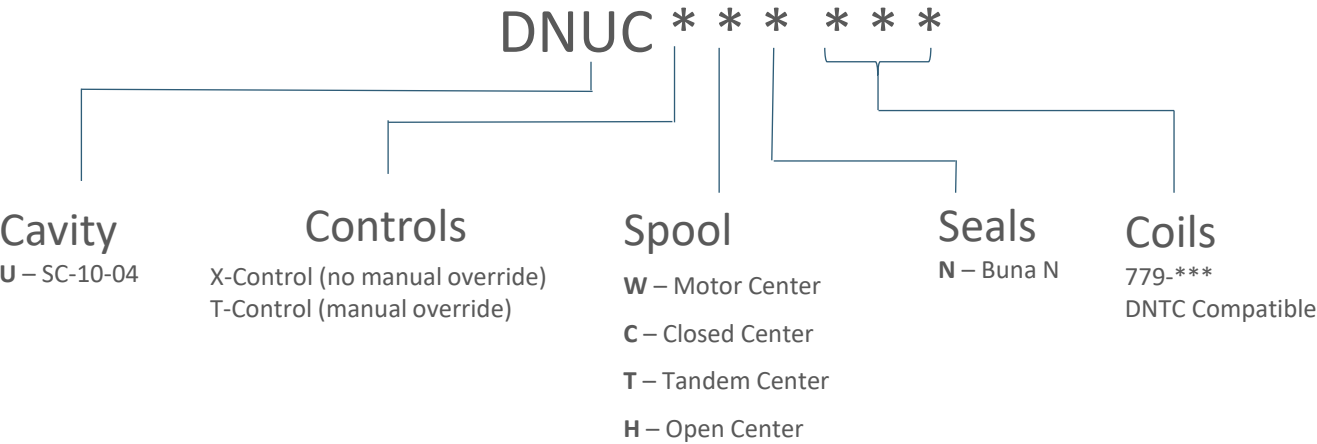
DNUC * * * * * *

Cavity
**U** – SC-10-04

Controls
X-Control (no manual override)
T-Control (manual override)

Spool
**W** – Motor Center
**C** – Closed Center
**T** – Tandem Center
**H** – Open Center

Seals
**N** – Buna N

Coils
779-***
DNTC Compatible